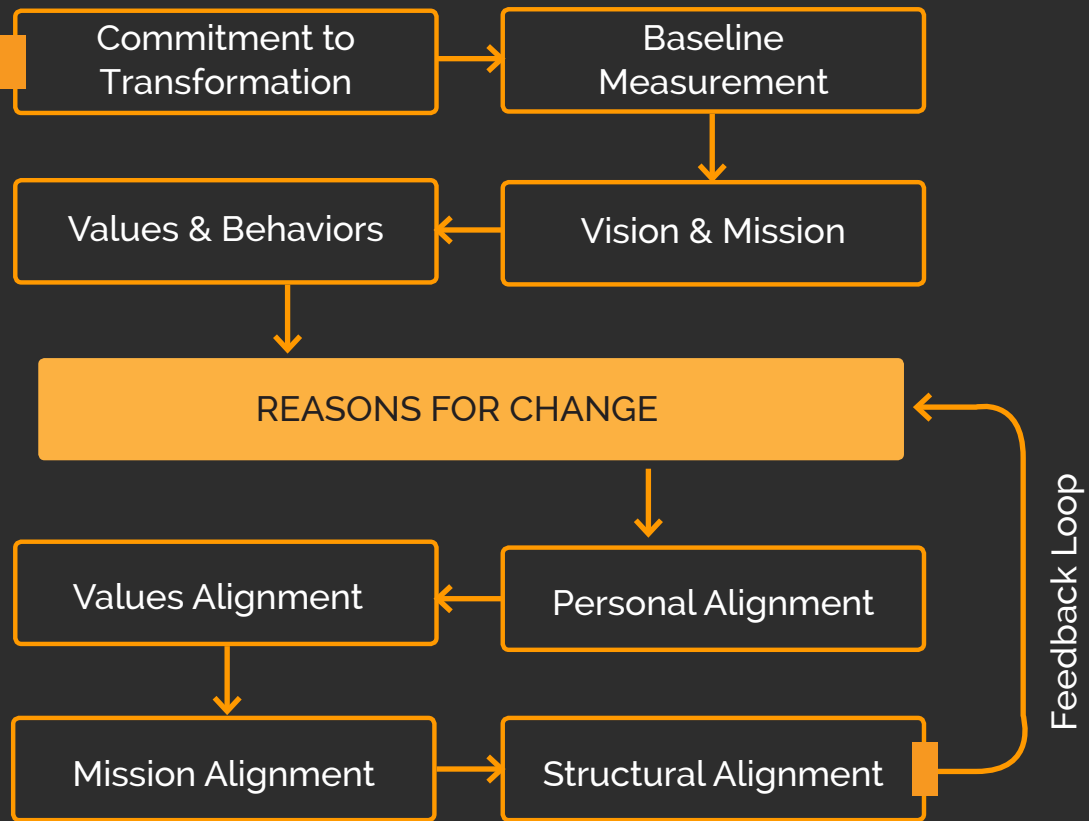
Commitment to Transformation

Baseline Measurement

Vision & Mission

Values & Behaviors

REASONS FOR CHANGE

Personal Alignment

Values Alignment

Mission Alignment

Structural Alignment

Feedback Loop